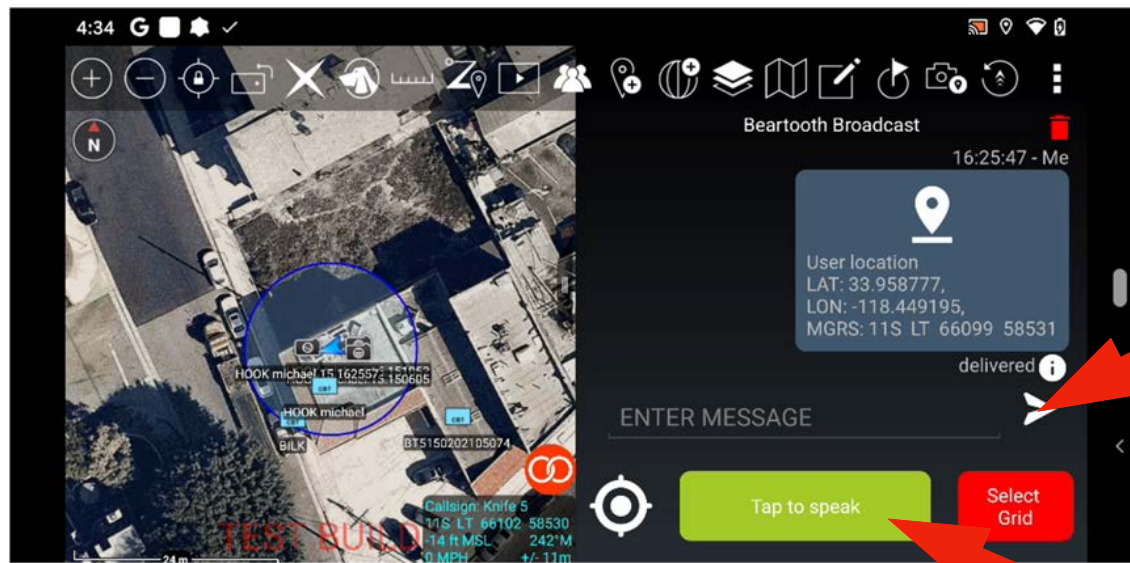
4:34 G

N

HOOK michael 15 1625573 150605

HOOK michael

BILK

BT5150202105074

TEST BUILD

24 m

Callsign: Knife 5
11S LT 66102 58530
-14 ft MSL 242°M
0 MPH +/- 11m

Beartooth Broadcast

16:25:47 - Me

User location
LAT: 33.958777,
LON: -118.449195,
MGRS: 11S LT 66099 58531

delivered

ENTER MESSAGE

Tap to speak

Select Grid